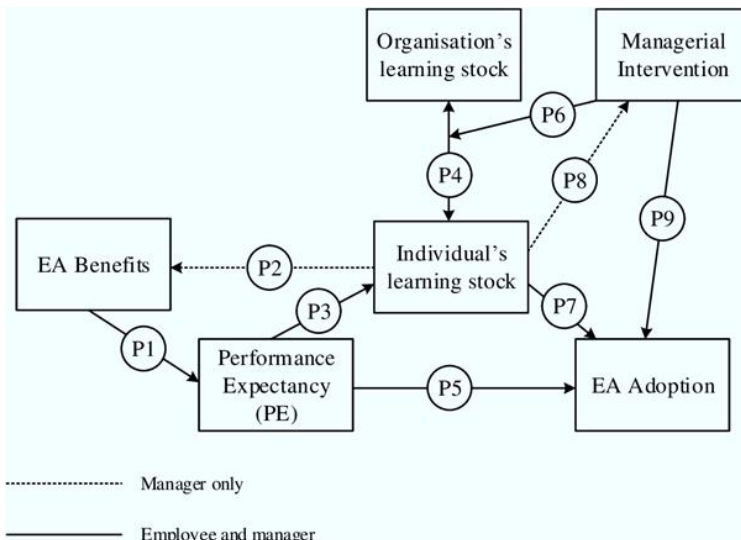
Organisation's learning stock

Managerial Intervention

P6

P4

P8

P9

EA Benefits

P2

Individual's learning stock

P3

P7

P1

Performance Expectancy (PE)

P5

EA Adoption

Manager only

Employee and manager